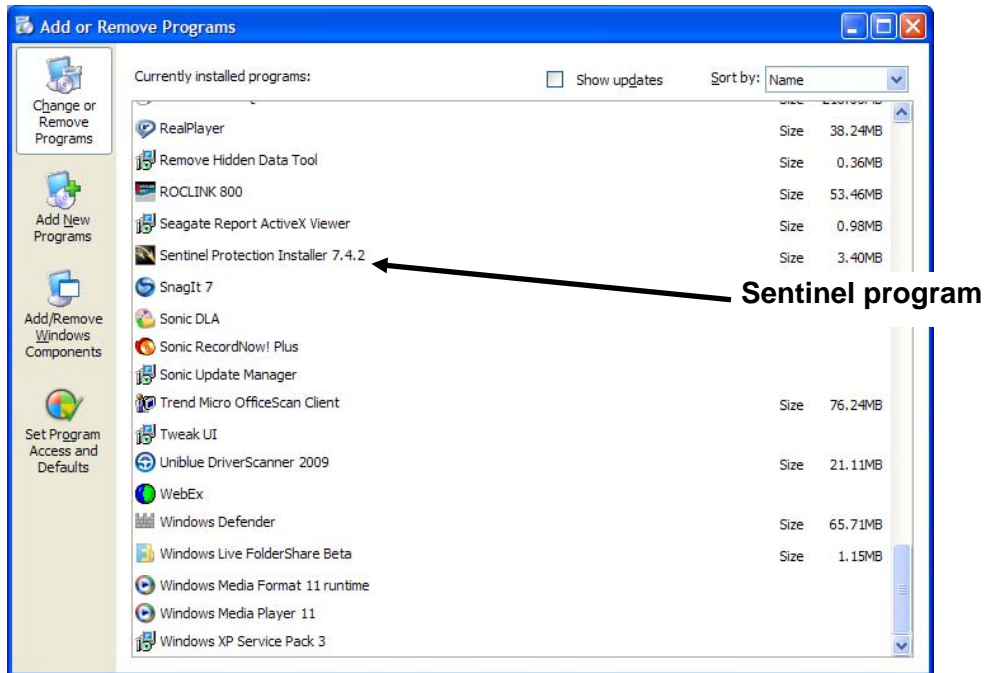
Add or Remove Programs

Change or Remove Programs

Add New Programs

Add/Remove Windows Components

Set Program Access and Defaults

Currently installed programs:

Show updates

Sort by: Name

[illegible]

| Program | | |
|---|---|---|
| RealPlayer | Size | 38.24MB |
| Remove Hidden Data Tool | Size | 0.36MB |
| ROCLINK 800 | Size | 53.46MB |
| Seagate Report ActiveX Viewer | Size | 0.98MB |
| Sentinel Protection Installer 7.4.2 | Size | 3.40MB |
| SnagIt 7 | | |
| Sonic DLA | | |
| Sonic RecordNow! Plus | | |
| Sonic Update Manager | | |
| Trend Micro OfficeScan Client | Size | 76.24MB |
| Tweak UI | | |
| Uniblue DriverScanner 2009 | Size | 21.11MB |
| WebEx | | |
| Windows Defender | Size | 65.71MB |
| Windows Live FolderShare Beta | Size | 1.15MB |
| Windows Media Format 11 runtime | | |
| Windows Media Player 11 | | |
| Windows XP Service Pack 3 | | |

Sentinel program